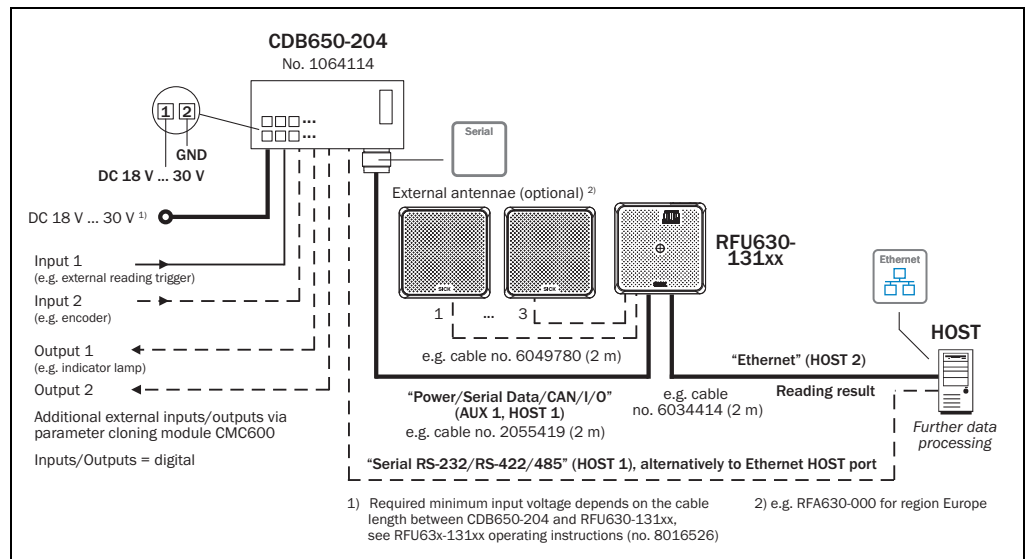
CDB650-204
No. 1064114

1 2
GND
DC 18 V ... 30 V

Serial

External antennae (optional) 2)

DC 18 V ... 30 V 1)

RFU630-131xx

Ethernet

Input 1
(e.g. external reading trigger)

Input 2
(e.g. encoder)

1 ... 3

HOST

Output 1
(e.g. indicator lamp)

e.g. cable no. 6049780 (2 m)

"Ethernet" (HOST 2)

Output 2

"Power/Serial Data/CAN/I/O" (AUX 1, HOST 1)
e.g. cable no. 2055419 (2 m)

e.g. cable no. 6034414 (2 m)

Reading result

Additional external inputs/outputs via parameter cloning module CMC600

Inputs/Outputs = digital

Further data processing

"Serial RS-232/RS-422/485" (HOST 1), alternatively to Ethernet HOST port

1) Required minimum input voltage depends on the cable length between CDB650-204 and RFU630-131xx, see RFU63x-131xx operating instructions (no. 8016526)

2) e.g. RFA630-000 for region Europe